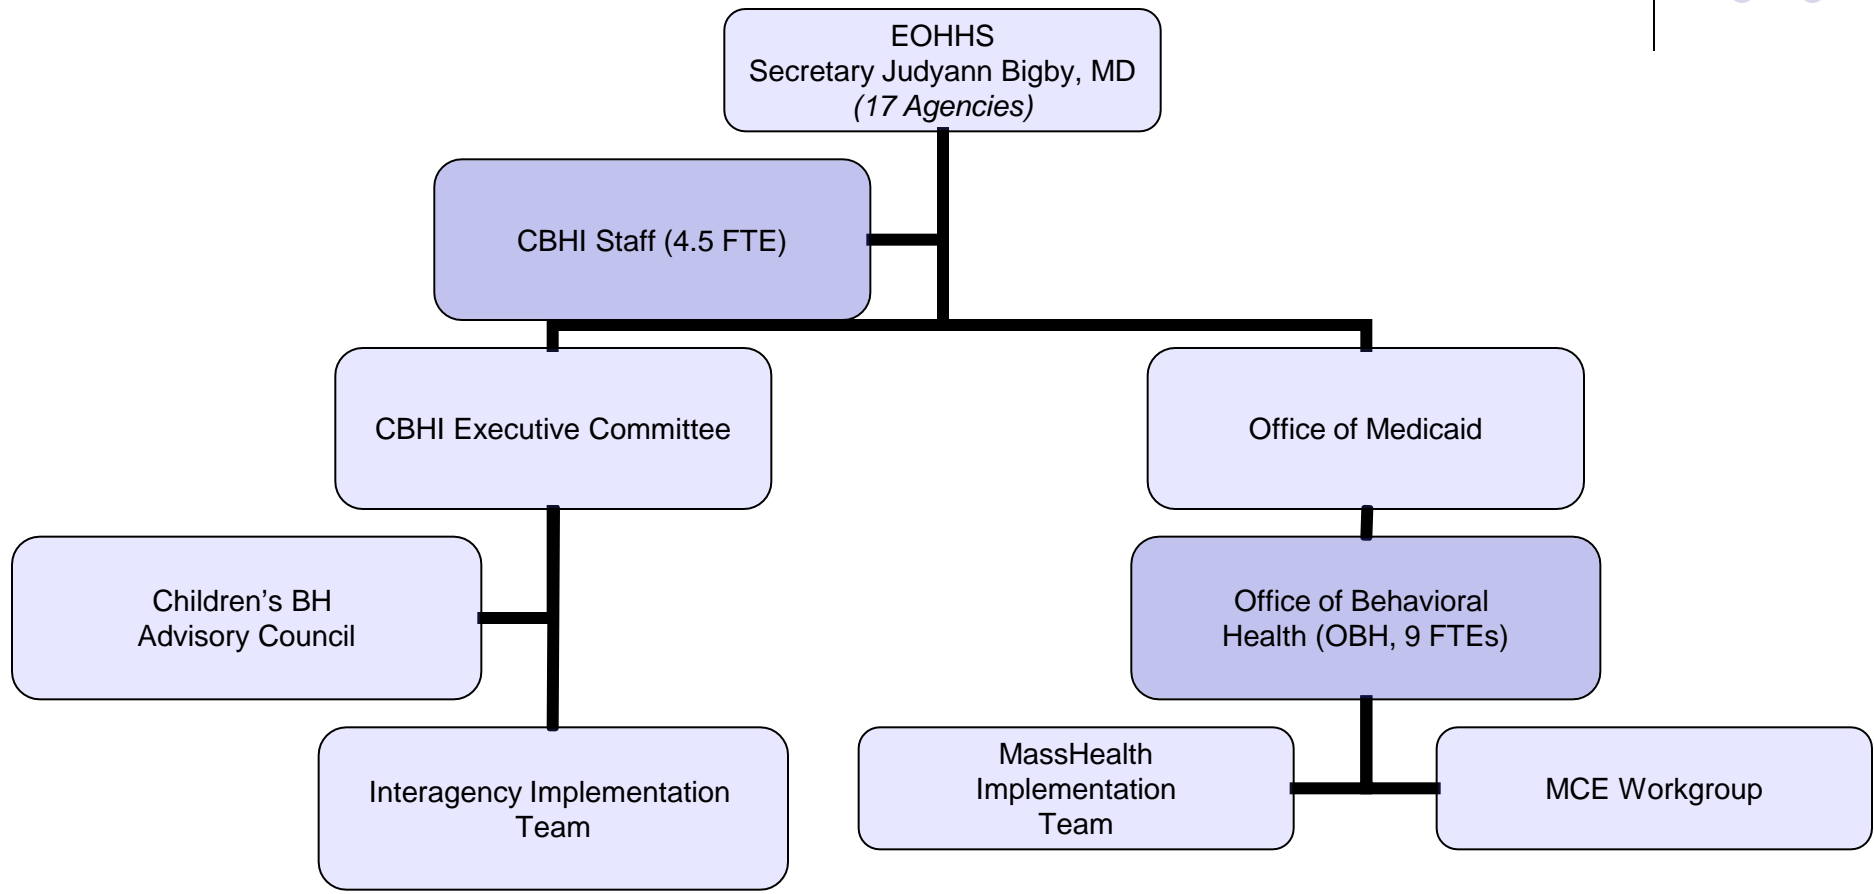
EOHHS
Secretary Judyann Bigby, MD
*(17 Agencies)*

CBHI Staff (4.5 FTE)

CBHI Executive Committee

Office of Medicaid

Children's BH Advisory Council

Office of Behavioral Health (OBH, 9 FTEs)

Interagency Implementation Team

MassHealth Implementation Team

MCE Workgroup